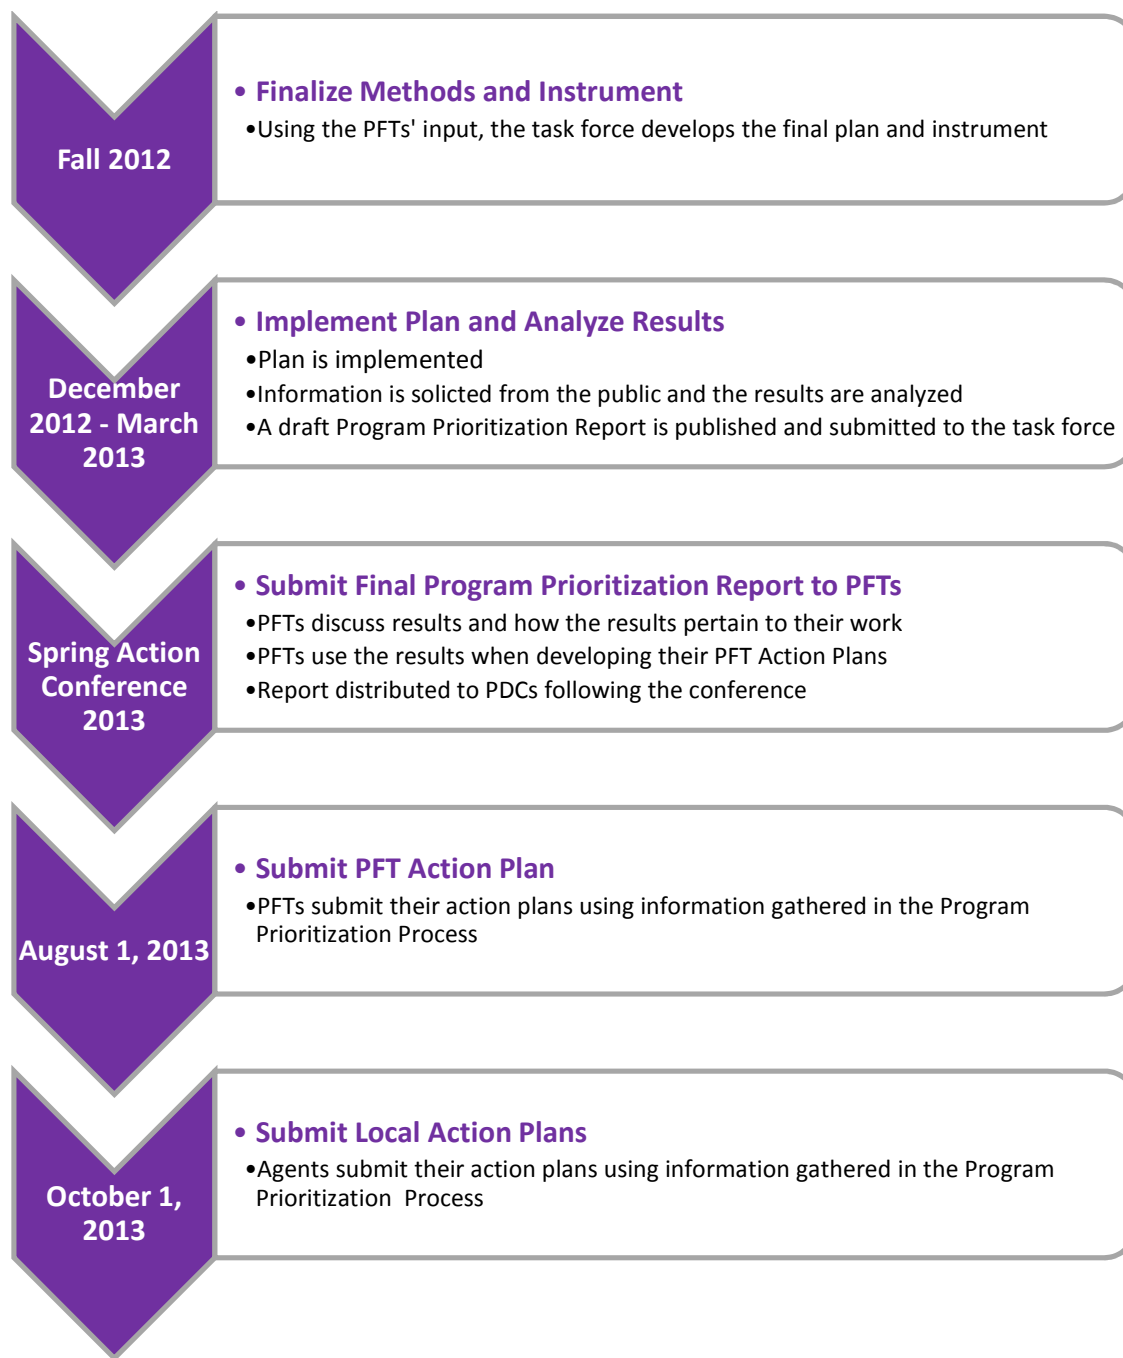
Fall 2012

• Finalize Methods and Instrument
•Using the PFTs' input, the task force develops the final plan and instrument

December 2012 - March 2013

• Implement Plan and Analyze Results
•Plan is implemented
•Information is solicted from the public and the results are analyzed
•A draft Program Prioritization Report is published and submitted to the task force

Spring Action Conference 2013

• Submit Final Program Prioritization Report to PFTs
•PFTs discuss results and how the results pertain to their work
•PFTs use the results when developing their PFT Action Plans
•Report distributed to PDCs following the conference

August 1, 2013

• Submit PFT Action Plan
•PFTs submit their action plans using information gathered in the Program Prioritization Process

October 1, 2013

• Submit Local Action Plans
•Agents submit their action plans using information gathered in the Program Prioritization Process